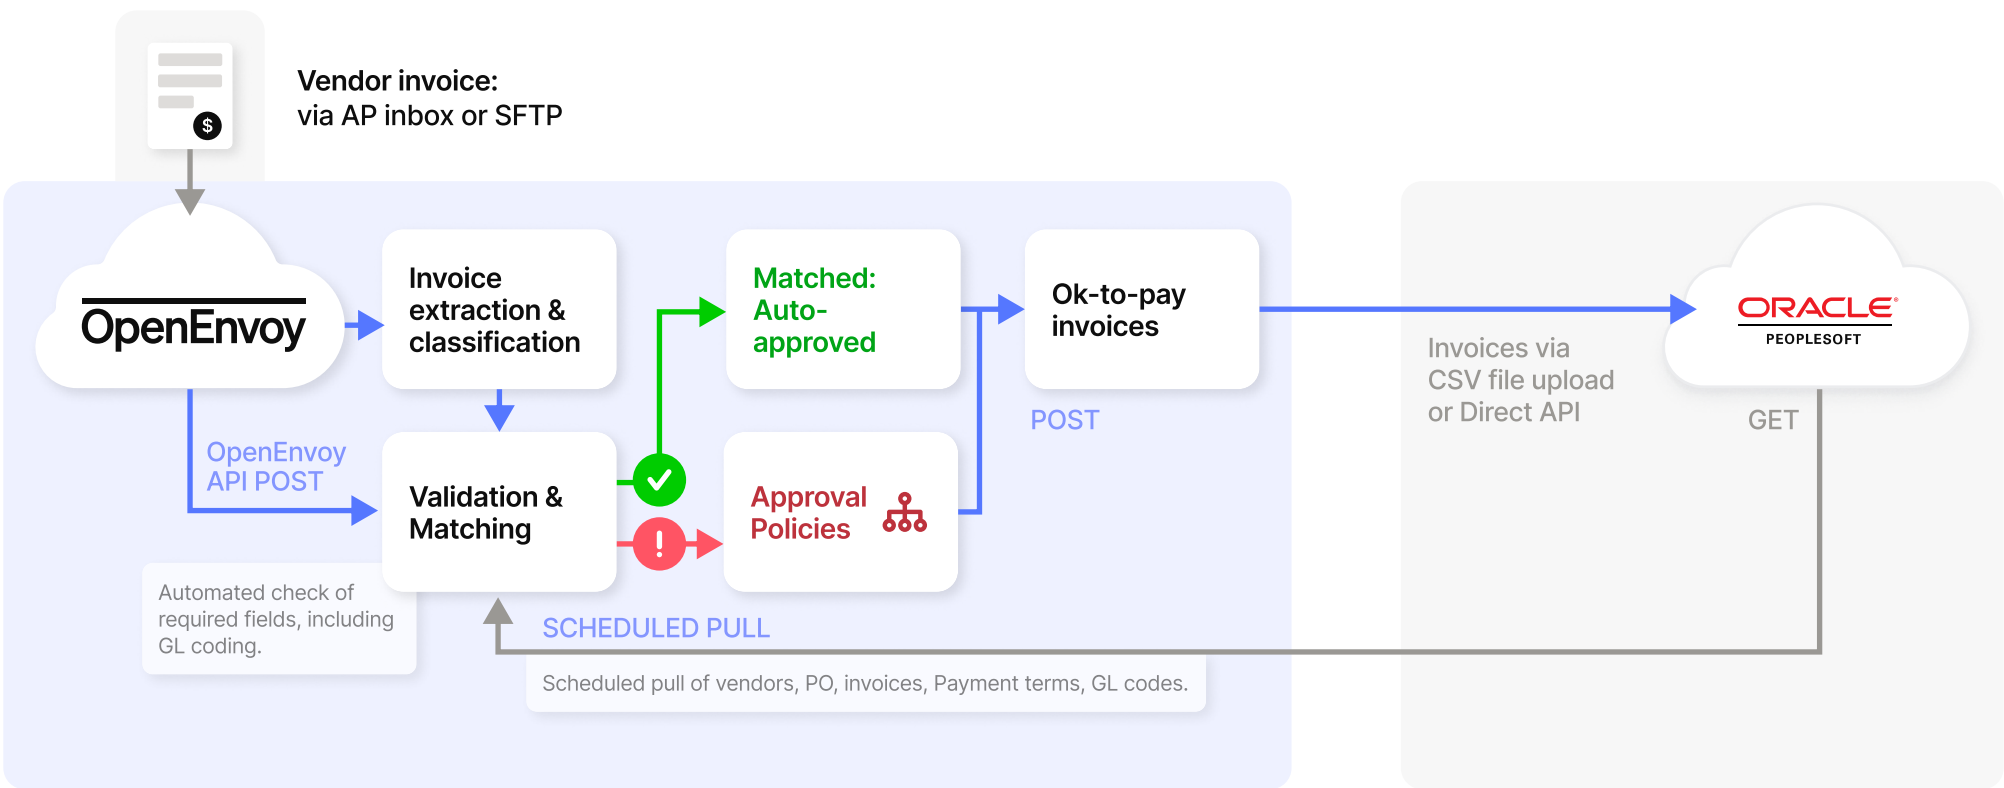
$

Vendor invoice:
via AP inbox or SFTP

OpenEnvoy

Invoice extraction & classification

Matched: Auto-approved

Ok-to-pay invoices

ORACLE
PEOPLESOFT

OpenEnvoy API POST

Validation & Matching

Approval Policies

POST

Invoices via CSV file upload or Direct API

GET

Automated check of required fields, including GL coding.

SCHEDULED PULL

Scheduled pull of vendors, PO, invoices, Payment terms, GL codes.